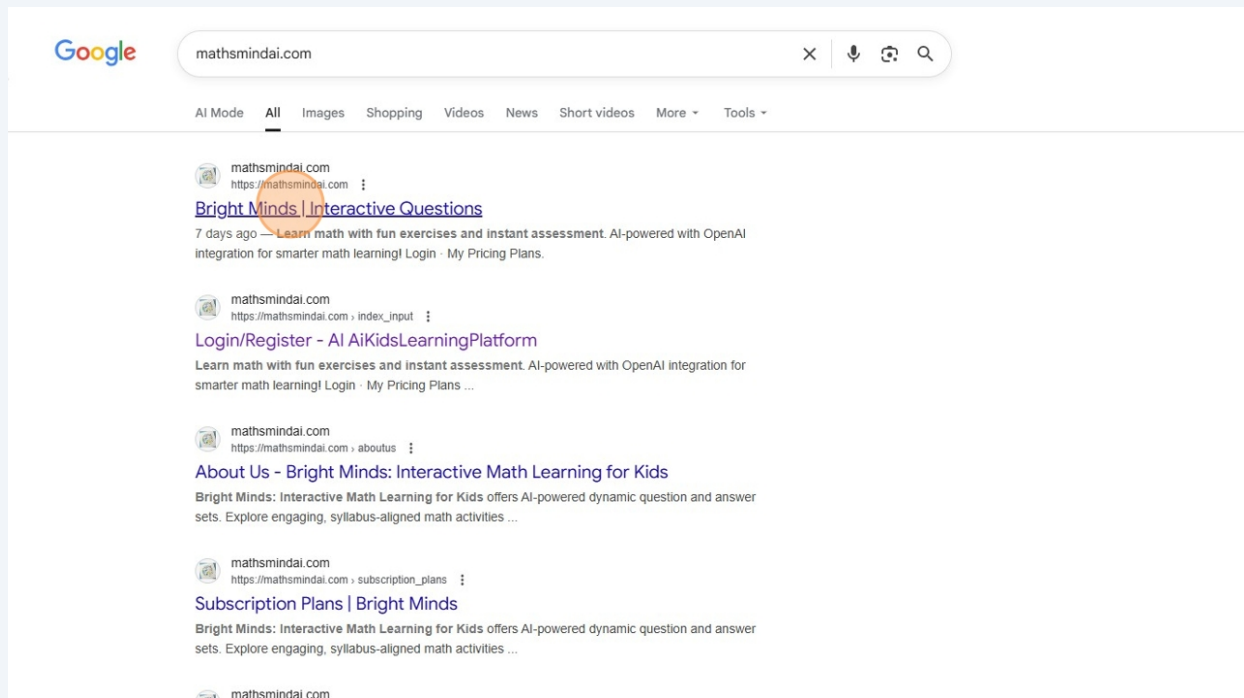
Google

mathsmindai.com

AI Mode All Images Shopping Videos News Short videos More Tools

mathsmindai.com
https://mathsmindai.com

Bright Minds | Interactive Questions

7 days ago — Learn math with fun exercises and instant assessment. AI-powered with OpenAI integration for smarter math learning! Login · My Pricing Plans.

mathsmindai.com
https://mathsmindai.com › index_input

Login/Register - AI AiKidsLearningPlatform

Learn math with fun exercises and instant assessment. AI-powered with OpenAI integration for smarter math learning! Login · My Pricing Plans ...

mathsmindai.com
https://mathsmindai.com › aboutus

About Us - Bright Minds: Interactive Math Learning for Kids

Bright Minds: Interactive Math Learning for Kids offers AI-powered dynamic question and answer sets. Explore engaging, syllabus-aligned math activities ...

mathsmindai.com
https://mathsmindai.com › subscription_plans

Subscription Plans | Bright Minds

Bright Minds: Interactive Math Learning for Kids offers AI-powered dynamic question and answer sets. Explore engaging, syllabus-aligned math activities ...

mathsmindai.com